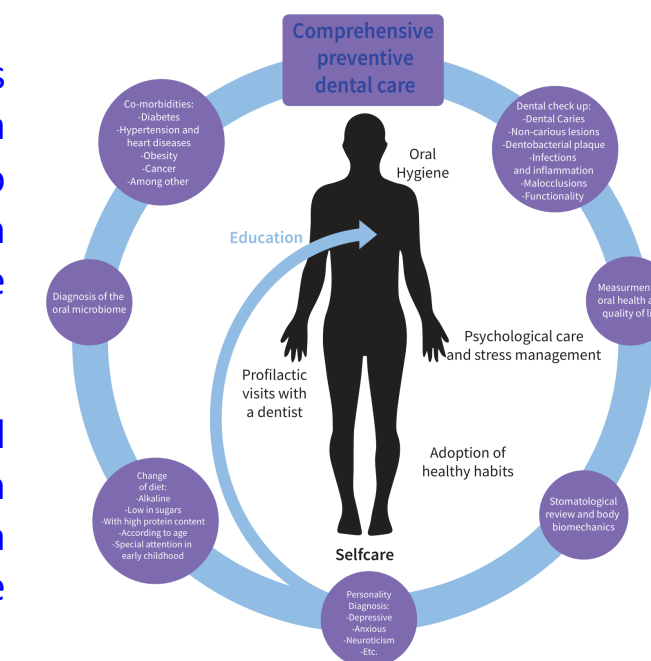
Comprehensive preventive dental care

Co-morbidities:
-Diabetes
-Hypertension and heart diseases
-Obesity
-Cancer
-Among other

Dental check up:
-Dental Caries
-Non-carious lesions
-Dentobacterial plaque
-Infections and inflammation
-Malocclusions
-Functionality

Oral Hygiene

Education

Diagnosis of the oral microbiome

Measuremen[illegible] oral health a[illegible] quality of l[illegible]

Psychological care and stress management

Profilactic visits with a dentist

Adoption of healthy habits

Change of diet:
-Alkaline
-Low in sugars
-With high protein content
-According to age
-Special attention in early childhood

Stomatological review and body biomechanics

Selfcare

Personality Diagnosis:
-Depressive
-Anxious
-Neuroticism
-Etc.